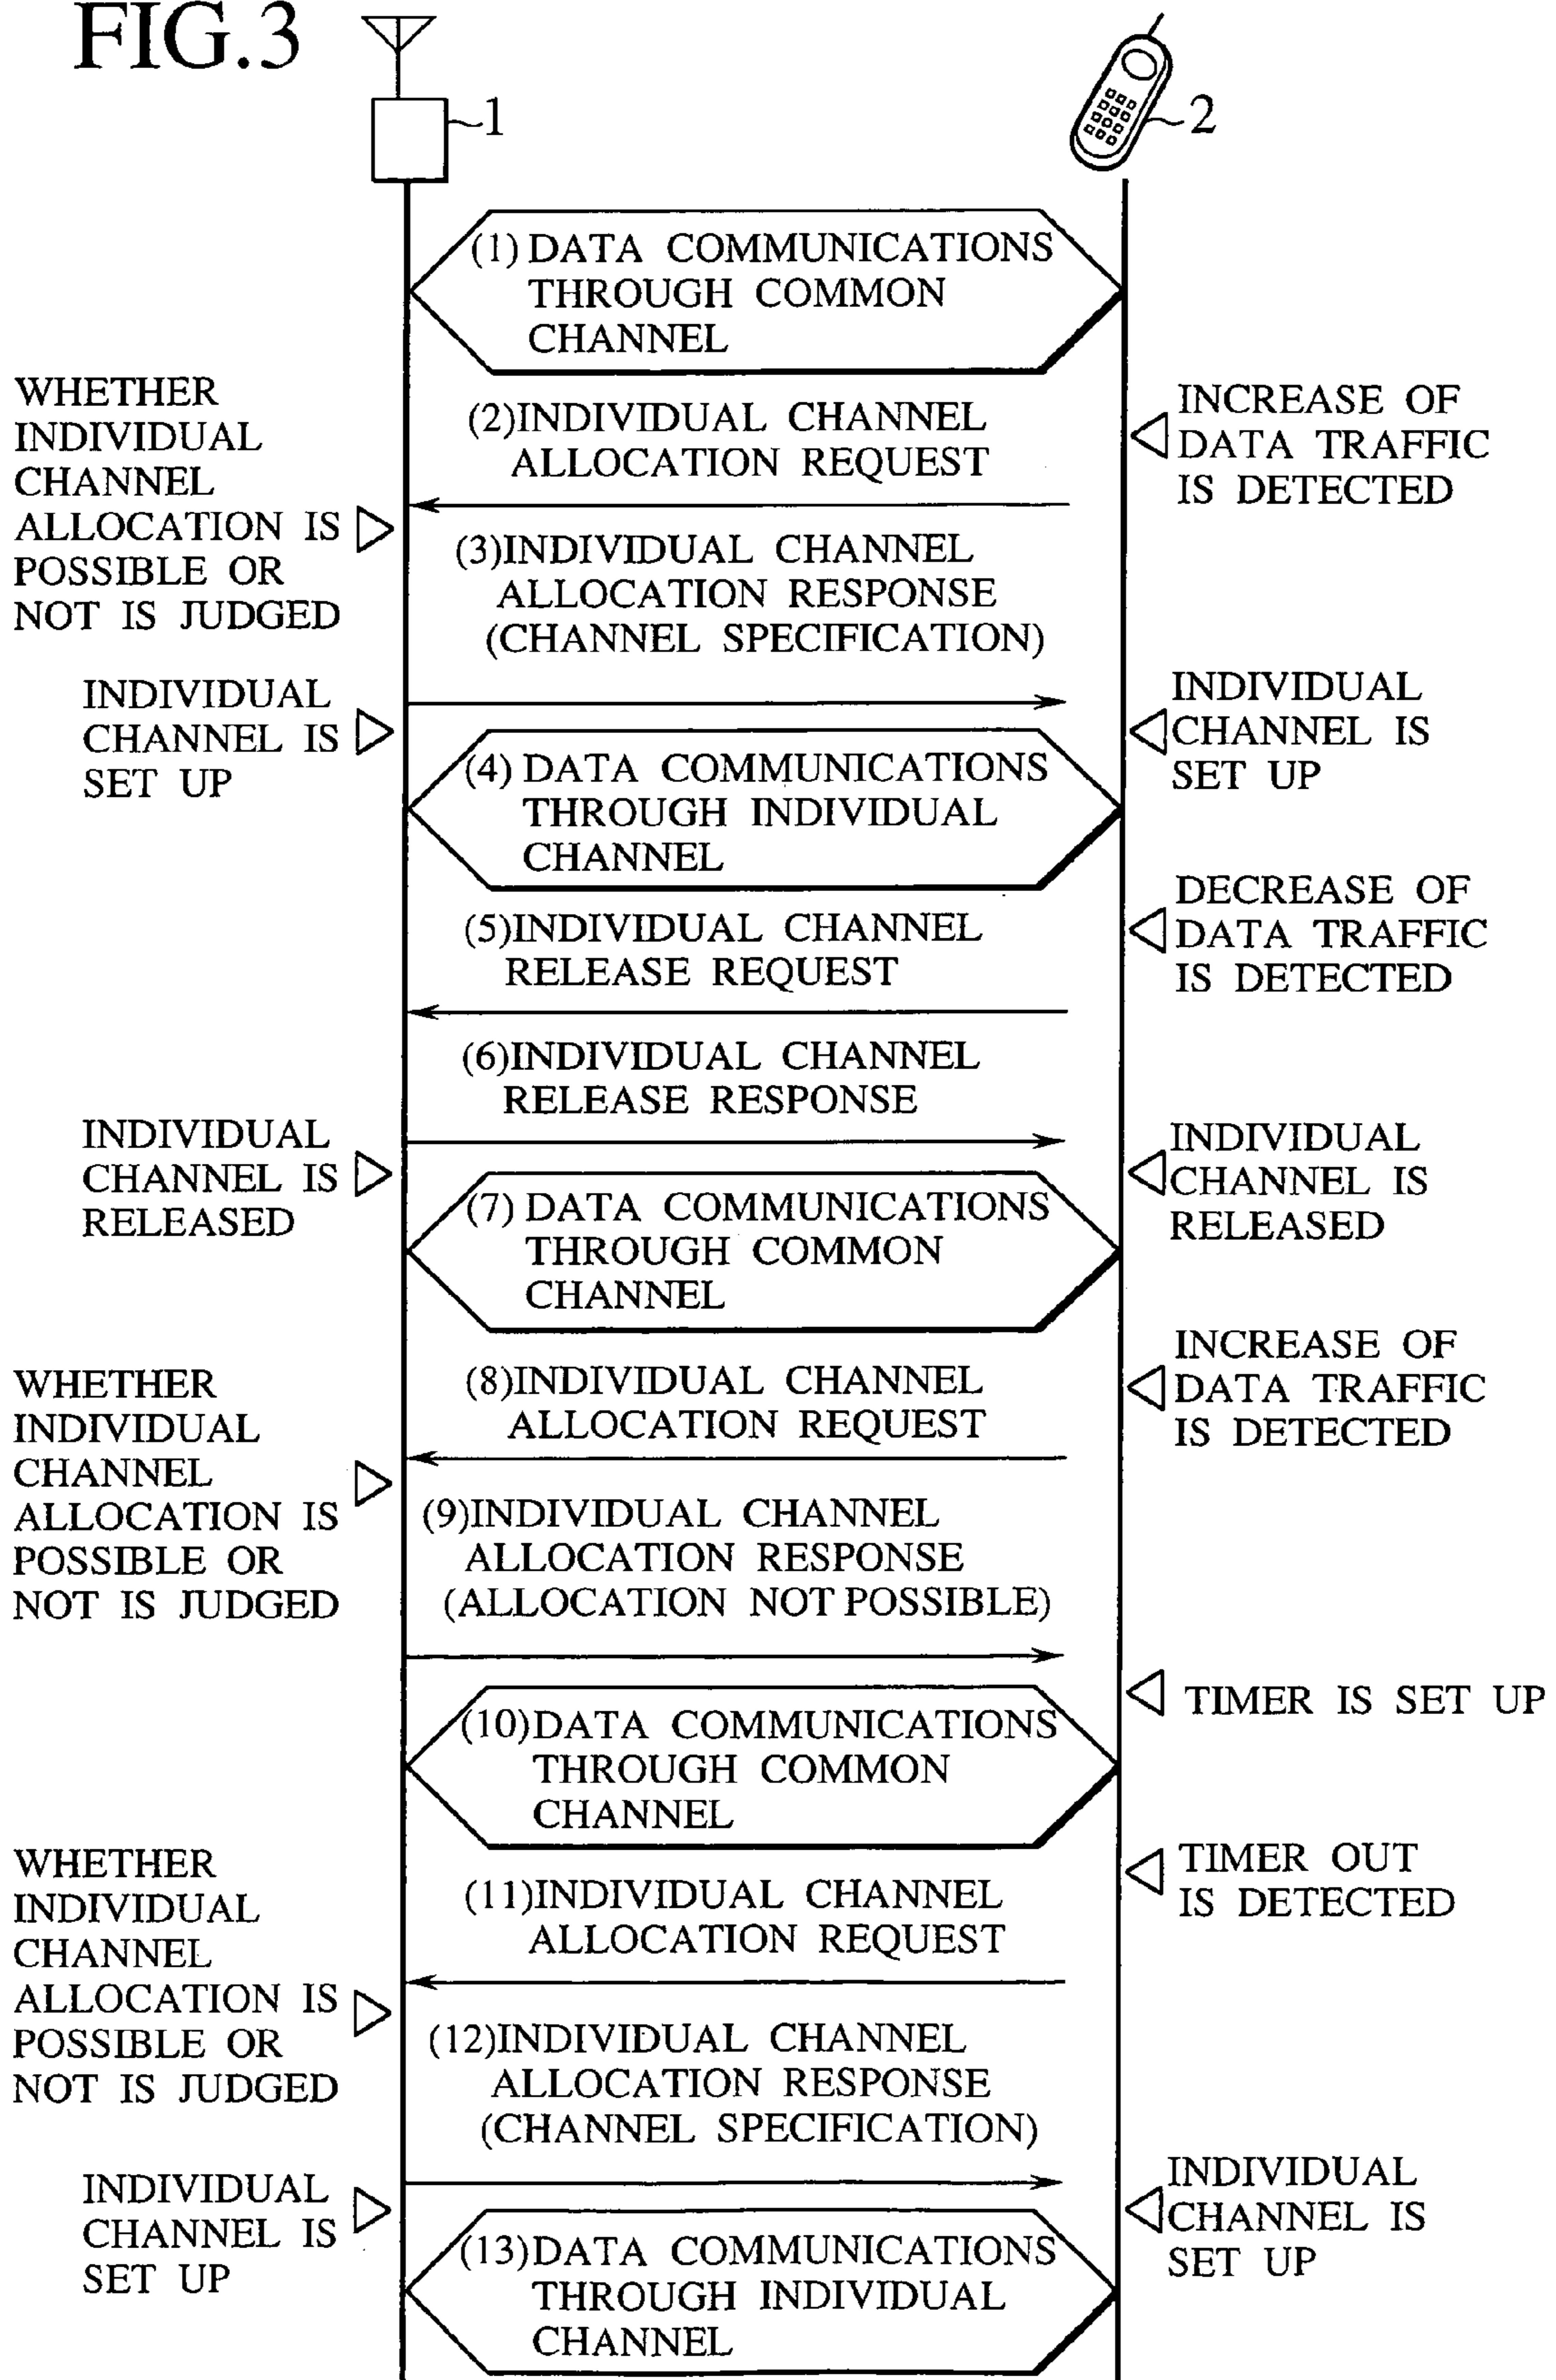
FIG.3

1

2

(1) DATA COMMUNICATIONS THROUGH COMMON CHANNEL

WHETHER INDIVIDUAL CHANNEL ALLOCATION IS POSSIBLE OR NOT IS JUDGED

(2)INDIVIDUAL CHANNEL ALLOCATION REQUEST

INCREASE OF DATA TRAFFIC IS DETECTED

(3)INDIVIDUAL CHANNEL ALLOCATION RESPONSE (CHANNEL SPECIFICATION)

INDIVIDUAL CHANNEL IS SET UP

INDIVIDUAL CHANNEL IS SET UP

(4) DATA COMMUNICATIONS THROUGH INDIVIDUAL CHANNEL

(5)INDIVIDUAL CHANNEL RELEASE REQUEST

DECREASE OF DATA TRAFFIC IS DETECTED

(6)INDIVIDUAL CHANNEL RELEASE RESPONSE

INDIVIDUAL CHANNEL IS RELEASED

INDIVIDUAL CHANNEL IS RELEASED

(7) DATA COMMUNICATIONS THROUGH COMMON CHANNEL

WHETHER INDIVIDUAL CHANNEL ALLOCATION IS POSSIBLE OR NOT IS JUDGED

(8)INDIVIDUAL CHANNEL ALLOCATION REQUEST

INCREASE OF DATA TRAFFIC IS DETECTED

(9)INDIVIDUAL CHANNEL ALLOCATION RESPONSE (ALLOCATION NOT POSSIBLE)

TIMER IS SET UP

(10)DATA COMMUNICATIONS THROUGH COMMON CHANNEL

WHETHER INDIVIDUAL CHANNEL ALLOCATION IS POSSIBLE OR NOT IS JUDGED

(11)INDIVIDUAL CHANNEL ALLOCATION REQUEST

TIMER OUT IS DETECTED

(12)INDIVIDUAL CHANNEL ALLOCATION RESPONSE (CHANNEL SPECIFICATION)

INDIVIDUAL CHANNEL IS SET UP

INDIVIDUAL CHANNEL IS SET UP

(13)DATA COMMUNICATIONS THROUGH INDIVIDUAL CHANNEL